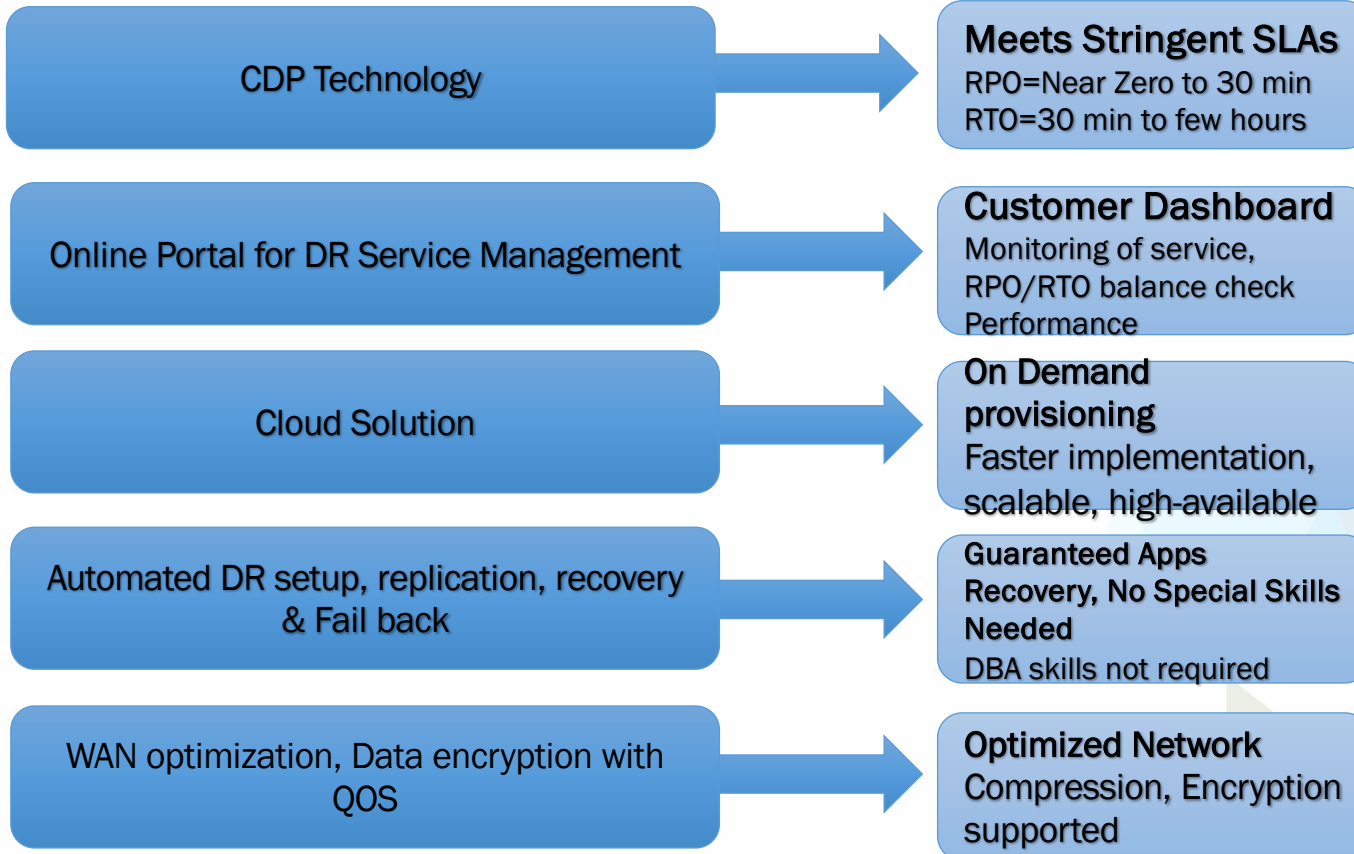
CDP Technology

Meets Stringent SLAs
RPO=Near Zero to 30 min
RTO=30 min to few hours

Online Portal for DR Service Management

Customer Dashboard
Monitoring of service, RPO/RTO balance check Performance

Cloud Solution

On Demand provisioning
Faster implementation, scalable, high-available

Automated DR setup, replication, recovery & Fail back

Guaranteed Apps Recovery, No Special Skills Needed
DBA skills not required

WAN optimization, Data encryption with QOS

Optimized Network
Compression, Encryption supported